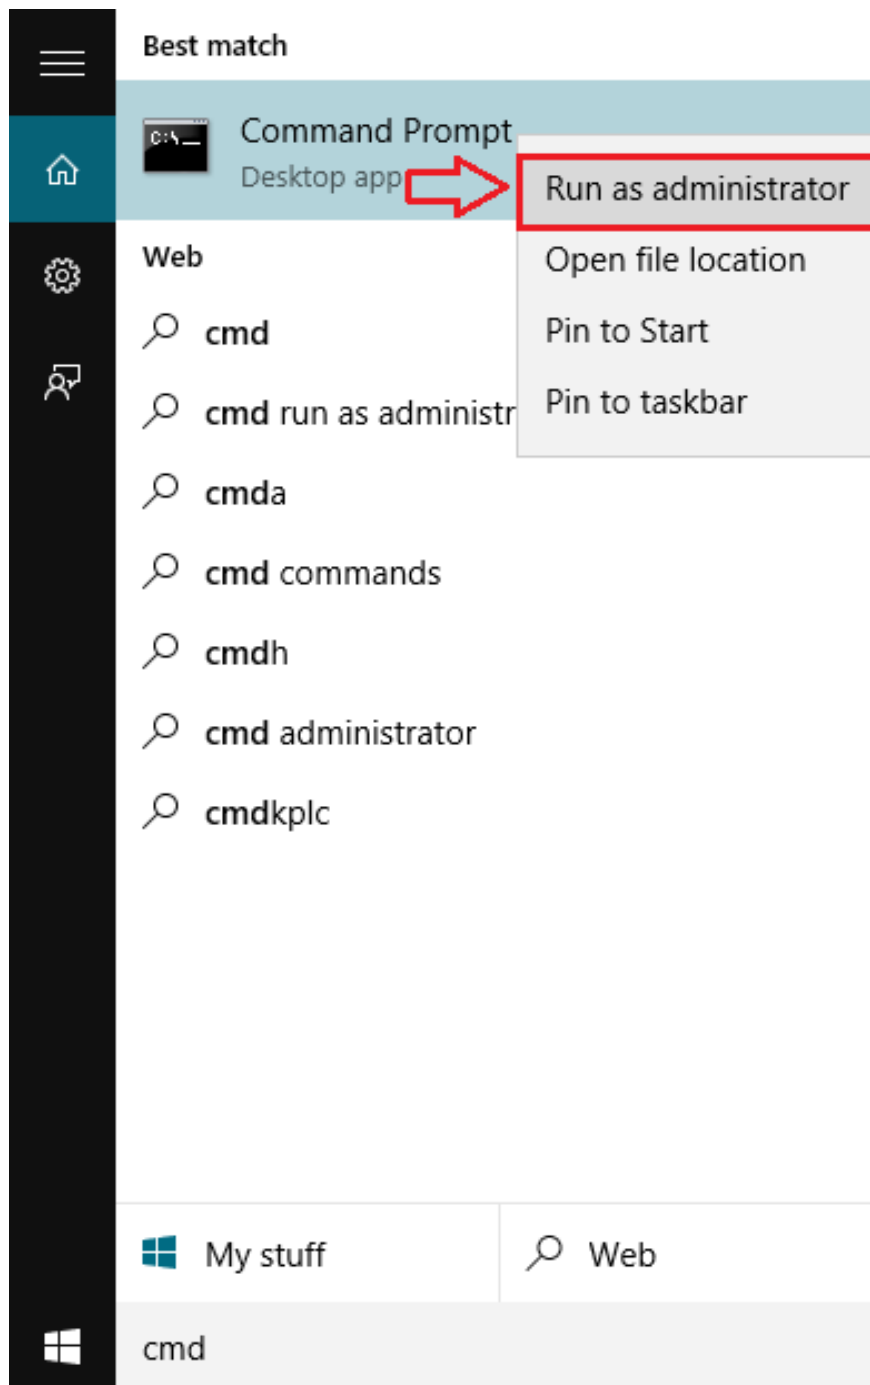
Best match

C:\_

Command Prompt

Desktop app

Run as administrator

Open file location

Pin to Start

Pin to taskbar

Web

cmd

cmd run as administr

cmda

cmd commands

cmdh

cmd administrator

cmdkplc

My stuff

Web

cmd